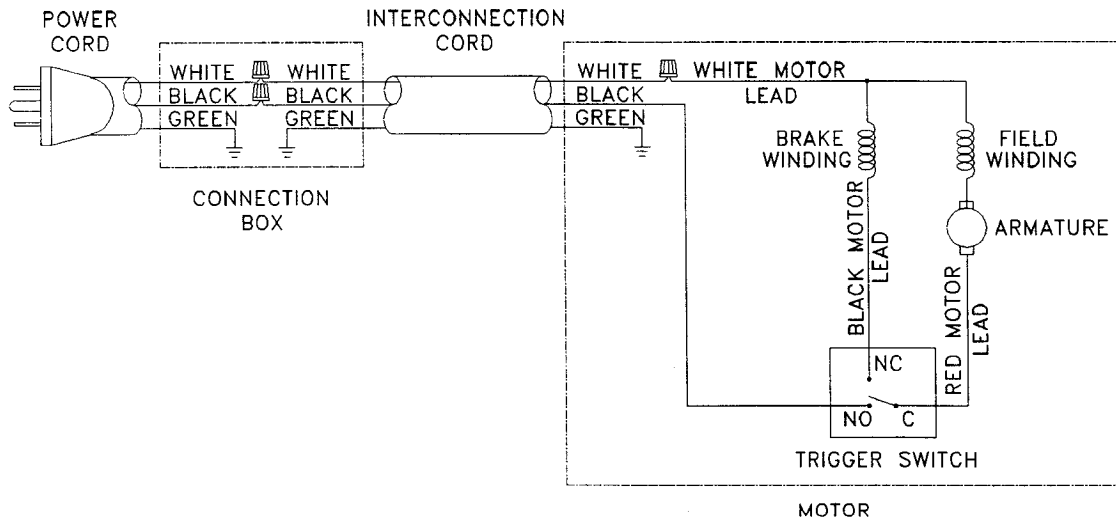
POWER CORD

INTERCONNECTION CORD

WHITE WHITE
BLACK BLACK
GREEN GREEN

CONNECTION BOX

WHITE WHITE MOTOR LEAD
BLACK
GREEN

BRAKE WINDING

FIELD WINDING

ARMATURE

BLACK MOTOR LEAD

RED MOTOR LEAD

NC
NO C

TRIGGER SWITCH

MOTOR